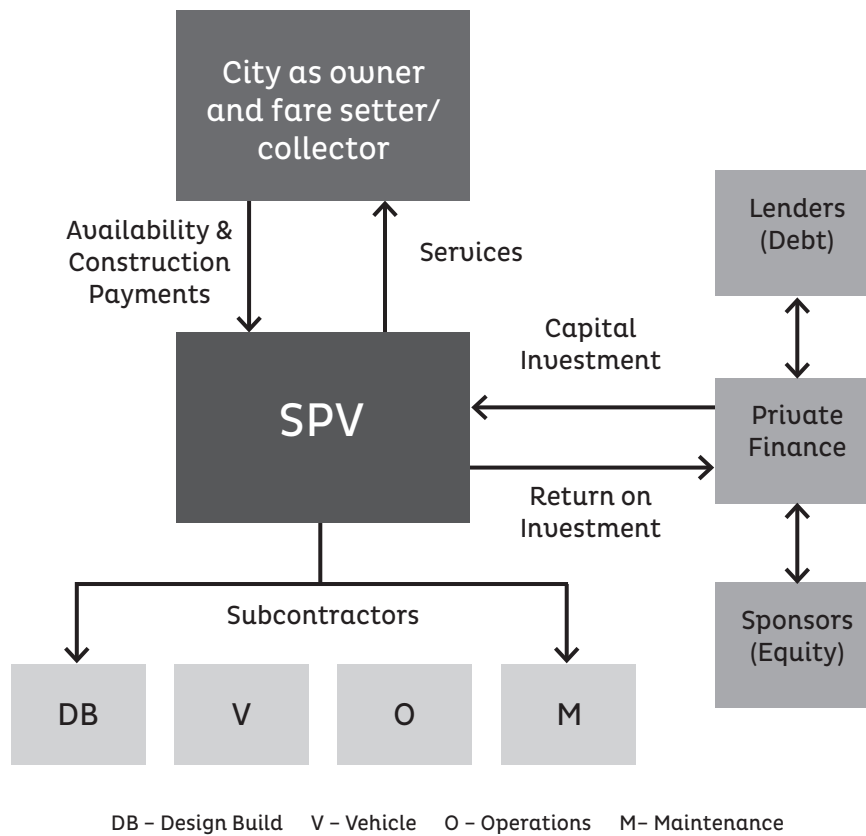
City as owner and fare setter/ collector

Availability & Construction Payments

Services

Lenders (Debt)

Capital Investment

SPV

Private Finance

Return on Investment

Subcontractors

Sponsors (Equity)

DB

V

O

M

DB – Design Build V – Vehicle O – Operations M– Maintenance